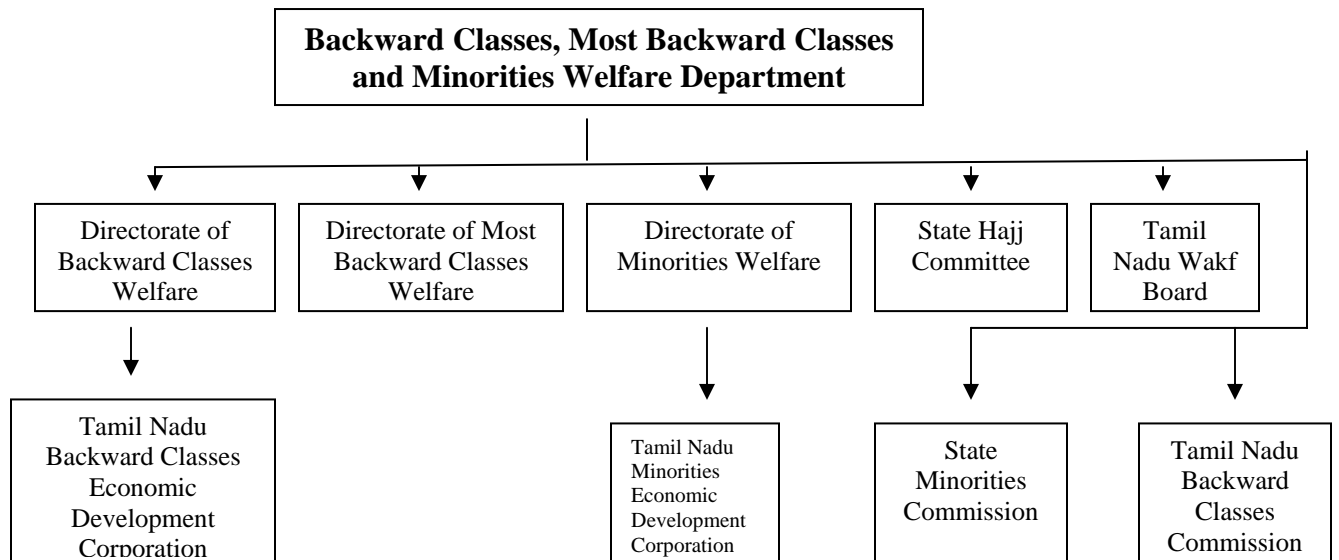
Backward Classes, Most Backward Classes and Minorities Welfare Department

Directorate of Backward Classes Welfare

Directorate of Most Backward Classes Welfare

Directorate of Minorities Welfare

State Hajj Committee

Tamil Nadu Wakf Board

Tamil Nadu Backward Classes Economic Development Corporation

Tamil Nadu Minorities Economic Development Corporation

State Minorities Commission

Tamil Nadu Backward Classes Commission